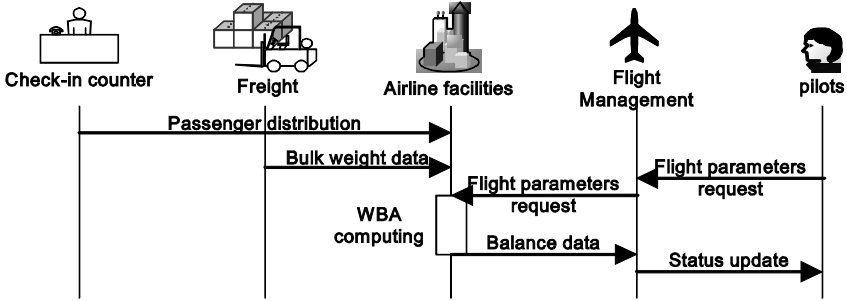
Check-in counter

Freight

Airline facilities

Flight Management

pilots

Passenger distribution

Bulk weight data

Flight parameters request

Flight parameters request

WBA computing

Balance data

Status update